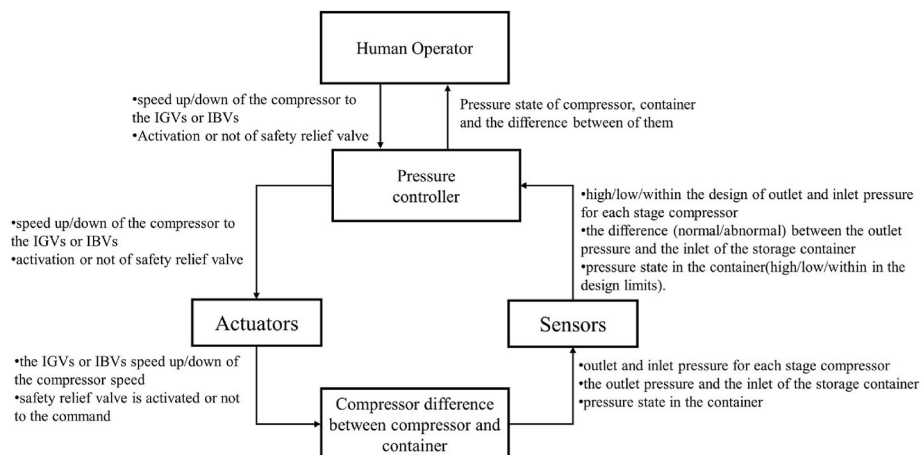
Human Operator

•speed up/down of the compressor to the IGVs or IBVs
•Activation or not of safety relief valve

Pressure state of compressor, container and the difference between of them

Pressure controller

•speed up/down of the compressor to the IGVs or IBVs
•activation or not of safety relief valve

•high/low/within the design of outlet and inlet pressure for each stage compressor
•the difference (normal/abnormal) between the outlet pressure and the inlet of the storage container
•pressure state in the container(high/low/within in the design limits).

Actuators

Sensors

•the IGVs or IBVs speed up/down of the compressor speed
•safety relief valve is activated or not to the command

•outlet and inlet pressure for each stage compressor
•the outlet pressure and the inlet of the storage container
•pressure state in the container

Compressor difference between compressor and container